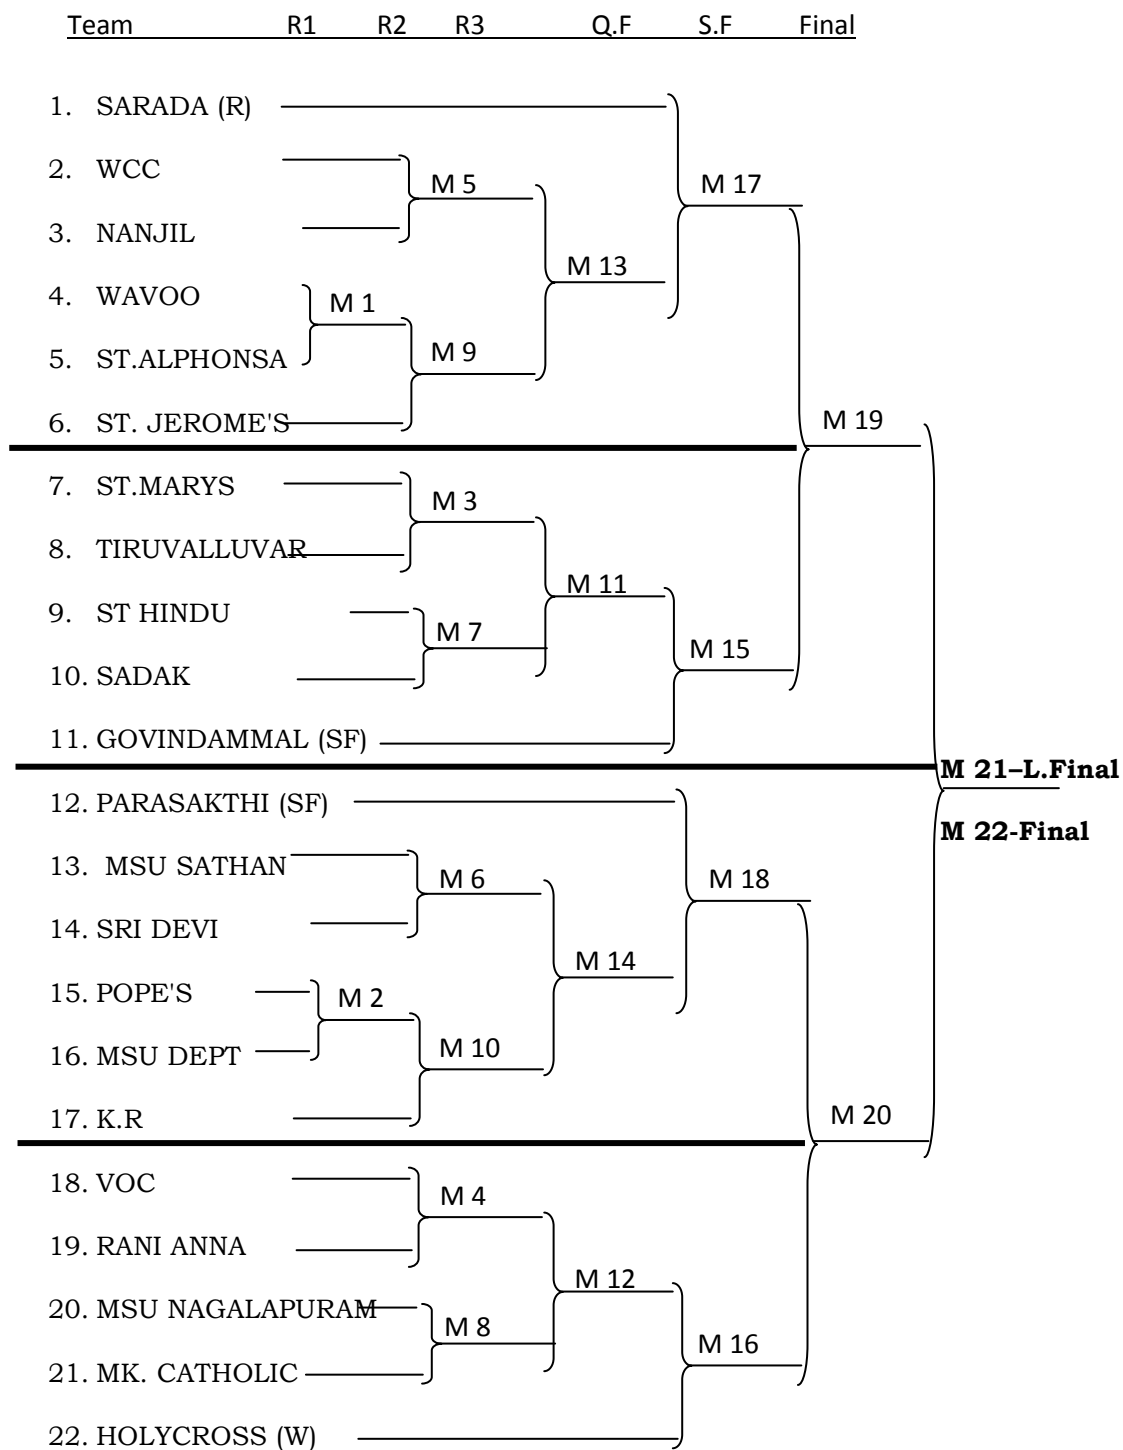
Team R1 R2 R3 Q.F S.F Final

1. SARADA (R)
2. WCC
3. NANJIL
4. WAVOO
5. ST.ALPHONSA
6. ST. JEROME'S
7. ST.MARYS
8. TIRUVALLUVAR
9. ST HINDU
10. SADAK
11. GOVINDAMMAL (SF)
12. PARASAKTHI (SF)
13. MSU SATHAN
14. SRI DEVI
15. POPE'S
16. MSU DEPT
17. K.R
18. VOC
19. RANI ANNA
20. MSU NAGALAPURAM
21. MK. CATHOLIC
22. HOLYCROSS (W)

M 1
M 2
M 3
M 4
M 5
M 6
M 7
M 8
M 9
M 10
M 11
M 12
M 13
M 14
M 15
M 16
M 17
M 18
M 19
M 20
M 21–L.Final
M 22-Final